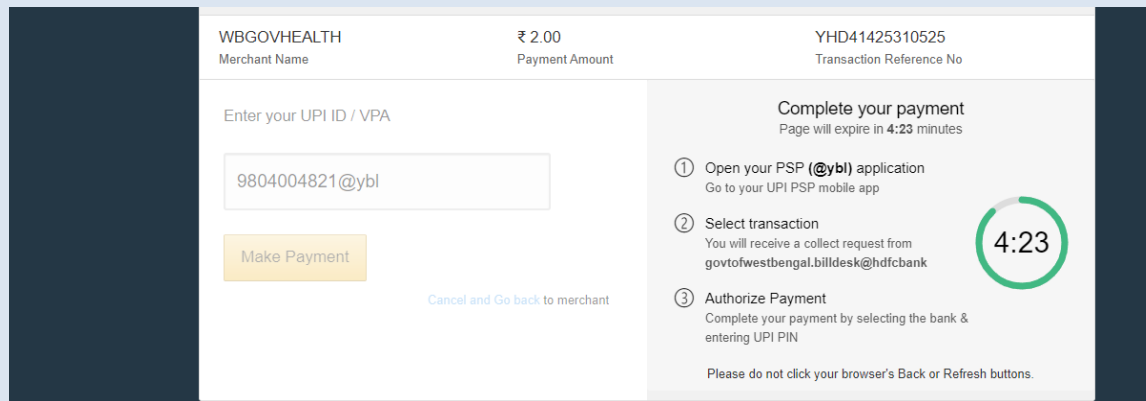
WBGOVHEALTH
Merchant Name

₹ 2.00
Payment Amount

YHD41425310525
Transaction Reference No

Enter your UPI ID / VPA

9804004821@ybl

Make Payment

Cancel and Go back to merchant

Complete your payment
Page will expire in 4:23 minutes

① Open your PSP (@ybl) application
Go to your UPI PSP mobile app

② Select transaction
You will receive a collect request from govtofwestbengal.billdesk@hdfcbank

③ Authorize Payment
Complete your payment by selecting the bank & entering UPI PIN

4:23

Please do not click your browser's Back or Refresh buttons.